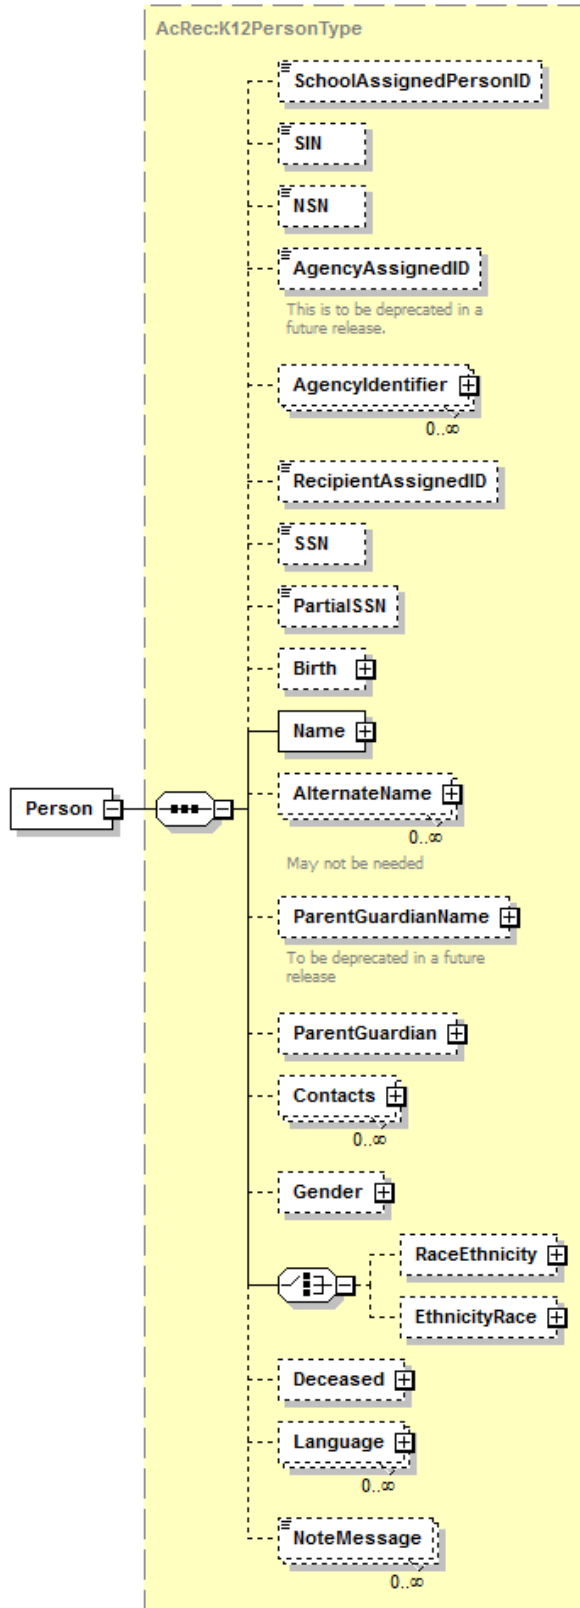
AcRec:K12PersonType

Person

SchoolAssignedPersonID

SIN

NSN

AgencyAssignedID

This is to be deprecated in a future release.

AgencyIdentifier

0..∞

RecipientAssignedID

SSN

PartialSSN

Birth

Name

AlternateName

0..∞

May not be needed

ParentGuardianName

To be deprecated in a future release

ParentGuardian

Contacts

0..∞

Gender

RaceEthnicity

EthnicityRace

Deceased

Language

0..∞

NoteMessage

0..∞